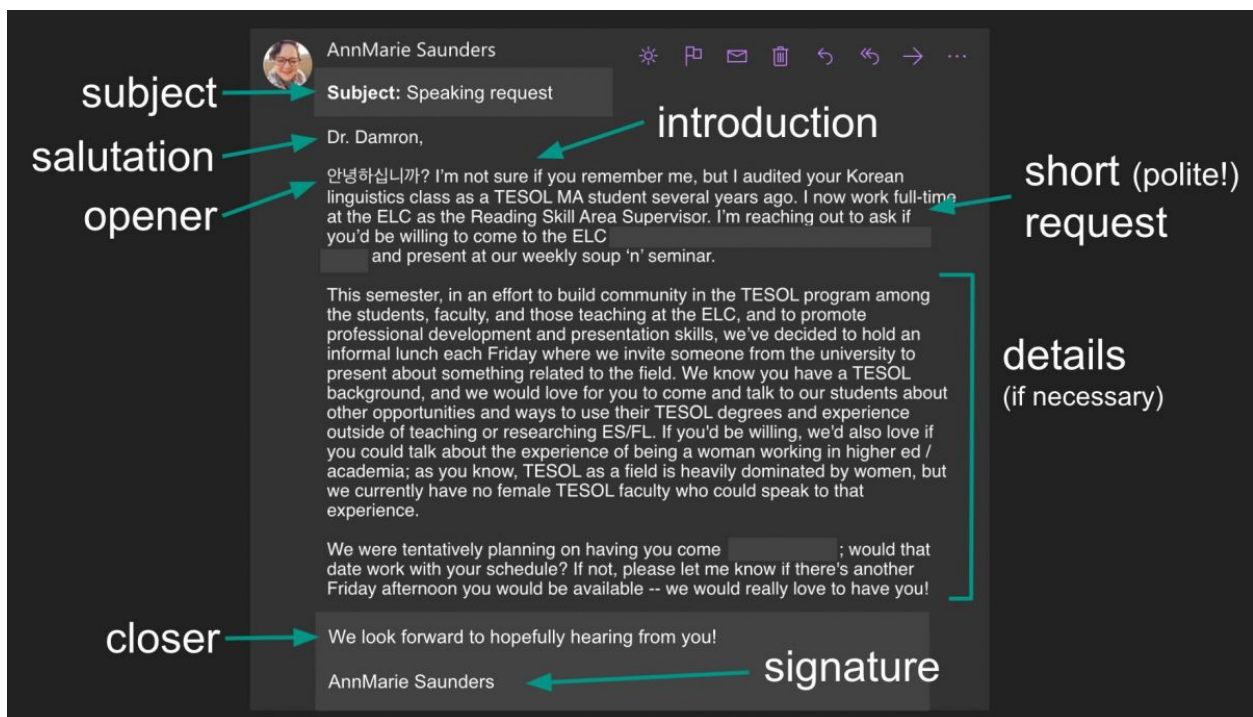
AnnMarie Saunders

subject

Subject: Speaking request

introduction

salutation

Dr. Damron,

opener

안녕하십니까? I'm not sure if you remember me, but I audited your Korean linguistics class as a TESOL MA student several years ago. I now work full-time at the ELC as the Reading Skill Area Supervisor. I'm reaching out to ask if you'd be willing to come to the ELC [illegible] and present at our weekly soup 'n' seminar.

short (polite!) request

This semester, in an effort to build community in the TESOL program among the students, faculty, and those teaching at the ELC, and to promote professional development and presentation skills, we've decided to hold an informal lunch each Friday where we invite someone from the university to present about something related to the field. We know you have a TESOL background, and we would love for you to come and talk to our students about other opportunities and ways to use their TESOL degrees and experience outside of teaching or researching ES/FL. If you'd be willing, we'd also love if you could talk about the experience of being a woman working in higher ed / academia; as you know, TESOL as a field is heavily dominated by women, but we currently have no female TESOL faculty who could speak to that experience.

details (if necessary)

We were tentatively planning on having you come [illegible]; would that date work with your schedule? If not, please let me know if there's another Friday afternoon you would be available -- we would really love to have you!

closer

We look forward to hopefully hearing from you!

signature

AnnMarie Saunders